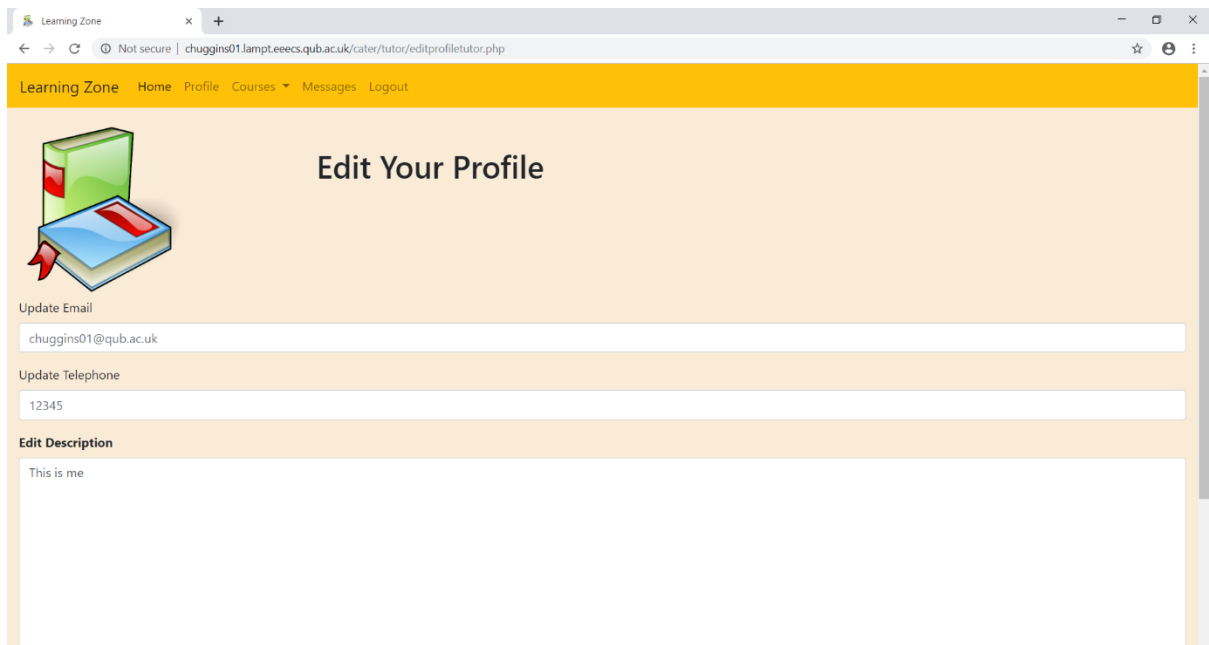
Learning Zone ×

Not secure | chuggins01.lampt.eeecs.qub.ac.uk/cater/tutor/editprofiletutor.php

Learning Zone Home Profile Courses Messages Logout

Edit Your Profile

Update Email

chuggins01@qub.ac.uk

Update Telephone

12345

Edit Description

This is me